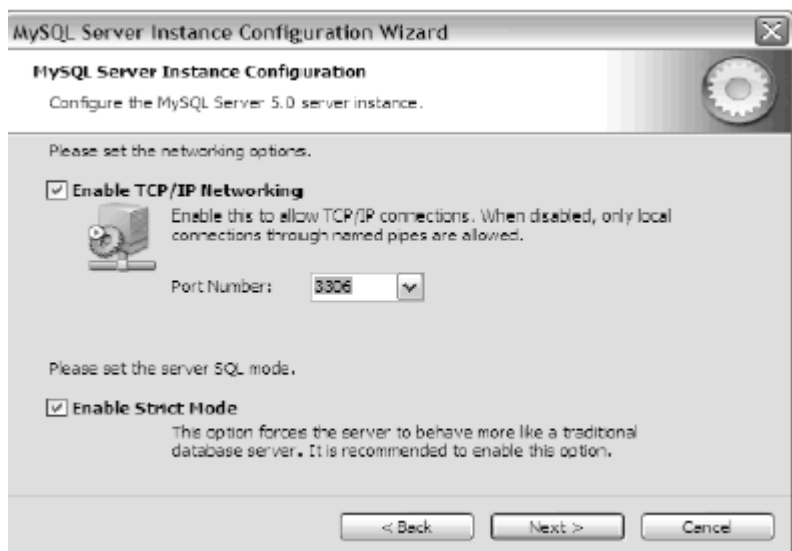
MySQL Server Instance Configuration Wizard

MySQL Server Instance Configuration

Configure the MySQL Server 5.0 server instance.

Please set the networking options.

Enable TCP/IP Networking

Enable this to allow TCP/IP connections. When disabled, only local connections through named pipes are allowed.

Port Number: 3306

Please set the server SQL mode.

Enable Strict Mode

This option forces the server to behave more like a traditional database server. It is recommended to enable this option.

< Back | Next > | Cancel